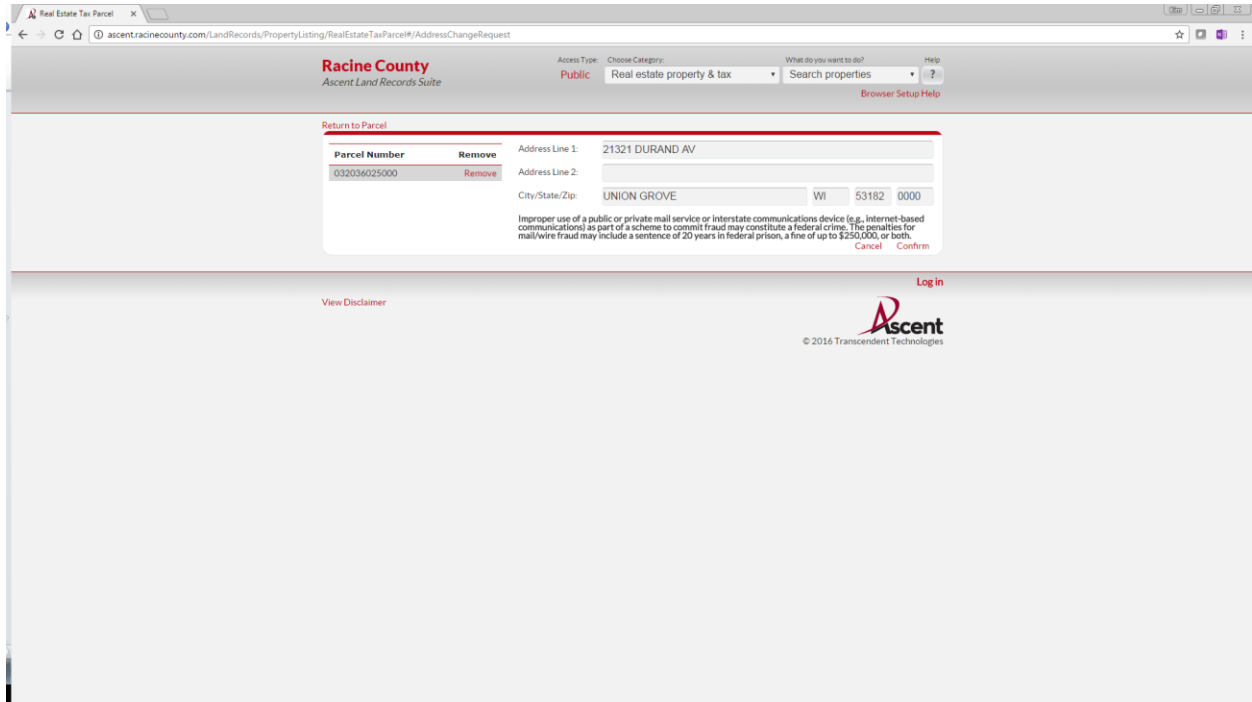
Real Estate Tax Parcel ×

ascent.racinecounty.com/LandRecords/PropertyListing/RealEstateTaxParcel#/AddressChangeRequest

Racine County
Ascent Land Records Suite

Access Type: Public
Choose Category: Real estate property & tax
What do you want to do? Search properties
Help ?
Browser Setup Help

Return to Parcel

| Parcel Number | Remove |
|---|---|
| 032036025000 | Remove |

Address Line 1: 21321 DURAND AV
Address Line 2:
City/State/Zip: UNION GROVE WI 53182 0000

Improper use of a public or private mail service or interstate communications device (e.g., internet-based communications) as part of a scheme to commit fraud may constitute a federal crime. The penalties for mail/wire fraud may include a sentence of 20 years in federal prison, a fine of up to $250,000, or both.

Cancel Confirm

Log in

View Disclaimer

Ascent
© 2016 Transcendent Technologies